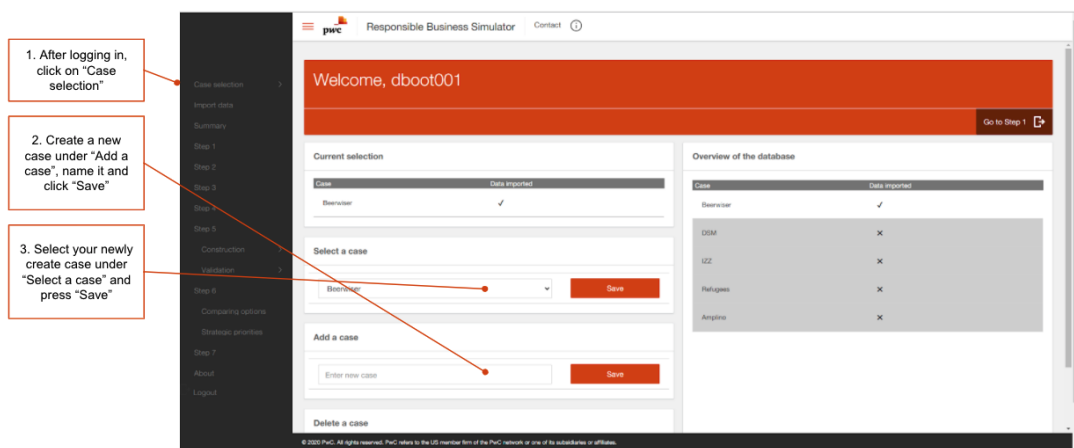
1. After logging in, click on "Case selection"

2. Create a new case under "Add a case", name it and click "Save"

3. Select your newly create case under "Select a case" and press "Save"

pwc Responsible Business Simulator Contact ⓘ

Case selection
Import data
Summary
Step 1
Step 2
Step 3
Step 4
Step 5
Construction
Validation
Step 6
Comparing options
Strategic priorities
Step 7
About
Logout

Welcome, dboot001

Go to Step 1

Current selection

| Case | Data imported |
|---|---|
| Beerwiser | ✓ |

Select a case

Beerwiser

Save

Add a case

Enter new case

Save

Delete a case

Overview of the database

| Case | Data imported |
|---|---|
| Beerwiser | ✓ |
| DSM | ✕ |
| IZZ | ✕ |
| Refugees | ✕ |
| Amplino | ✕ |

© 2020 PwC. All rights reserved. PwC refers to the US member firm of the PwC network or one of its subsidiaries or affiliates.